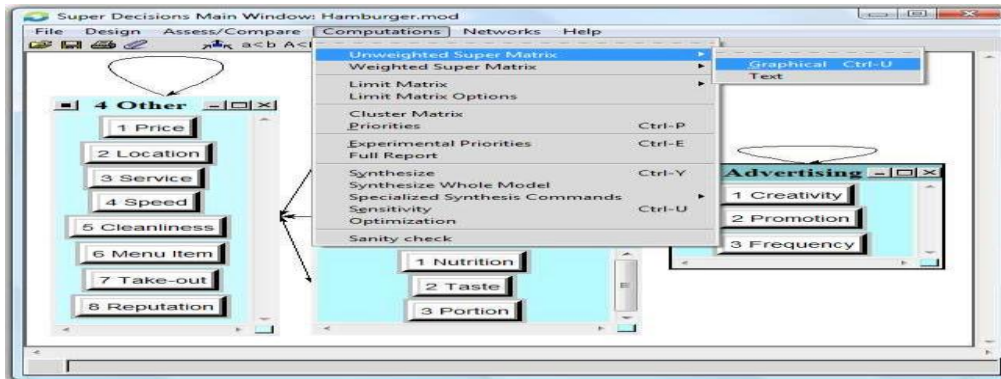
Super Decisions Main Window: Hamburger.mod

File Design Assess/Compare Computations Networks Help

a<b A<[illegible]

4 Other

1 Price
2 Location
3 Service
4 Speed
5 Cleanliness
6 Menu Item
7 Take-out
8 Reputation

Unweighted Super Matrix
Weighted Super Matrix
Limit Matrix
Limit Matrix Options
Cluster Matrix
Priorities Ctrl-P
Experimental Priorities Ctrl-E
Full Report
Synthesize Ctrl-Y
Synthesize Whole Model
Specialized Synthesis Commands
Sensitivity Ctrl-U
Optimization
Sanity check

Graphical Ctrl-U
Text

1 Nutrition
2 Taste
3 Portion

Advertising

1 Creativity
2 Promotion
3 Frequency